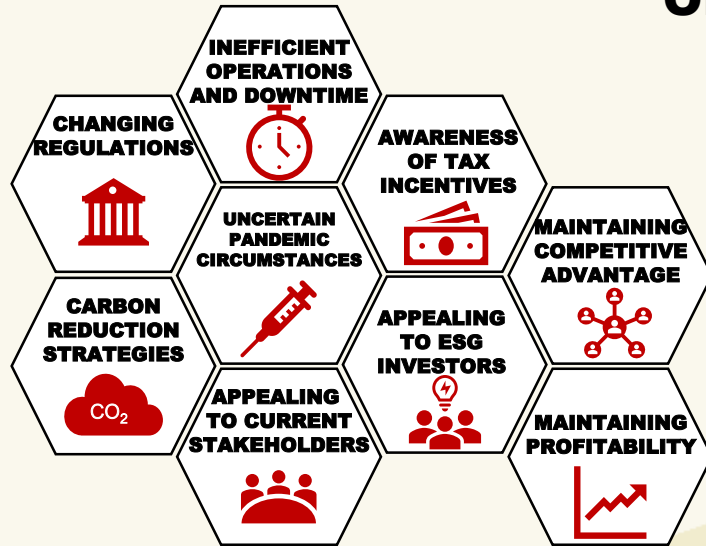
INEFFICIENT OPERATIONS AND DOWNTIME

CHANGING REGULATIONS

AWARENESS OF TAX INCENTIVES

UNCERTAIN PANDEMIC CIRCUMSTANCES

MAINTAINING COMPETITIVE ADVANTAGE

CARBON REDUCTION STRATEGIES

$CO_2$

APPEALING TO ESG INVESTORS

APPEALING TO CURRENT STAKEHOLDERS

MAINTAINING PROFITABILITY